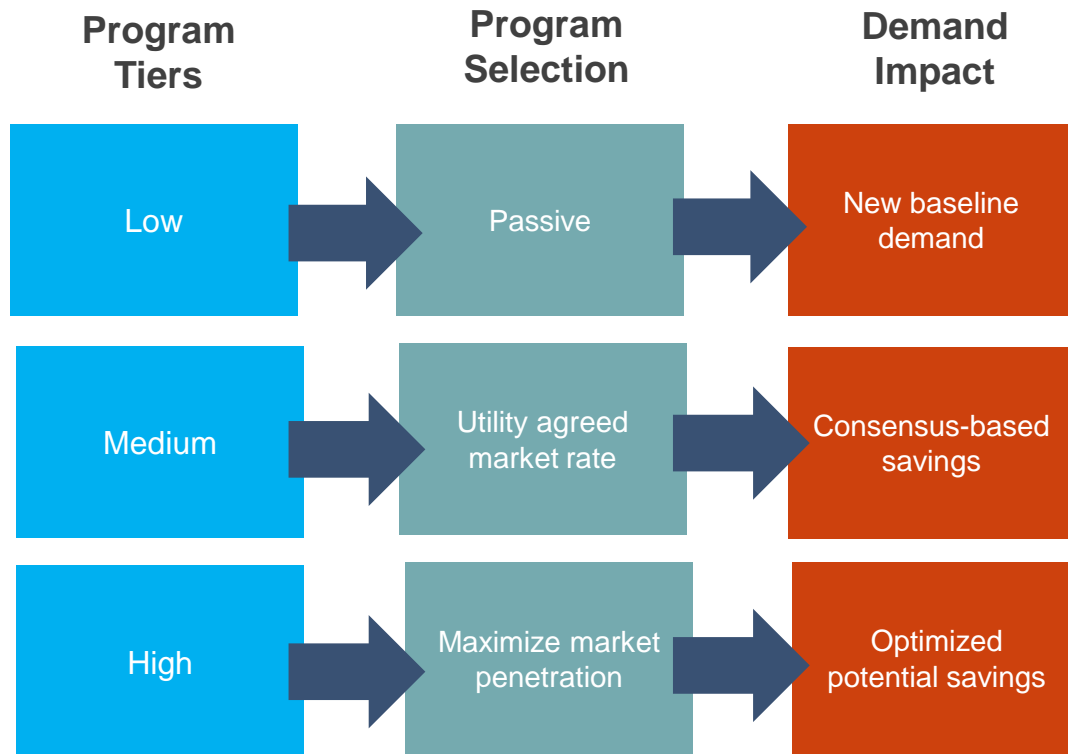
Program Tiers

Program Selection

Demand Impact

Low

Passive

New baseline demand

Medium

Utility agreed market rate

Consensus-based savings

High

Maximize market penetration

Optimized potential savings